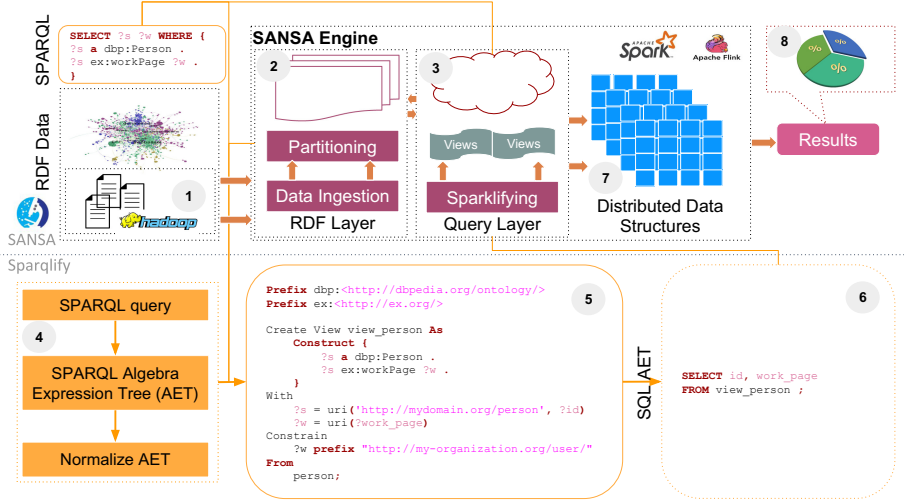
SPARQL

SELECT ?s ?w WHERE {
?s a dbp:Person .
?s ex:workPage ?w .
}

RDF Data

1

hadoop

SANSA

SANSA Engine

2

Partitioning

Data Ingestion

RDF Layer

3

Views Views

Sparklifying

Query Layer

APACHE Spark

Apache Flink

7

Distributed Data Structures

8

%

%

%

Results

Sparqlify

SPARQL query

4

SPARQL Algebra Expression Tree (AET)

Normalize AET

Prefix dbp:<http://dbpedia.org/ontology/>
Prefix ex:<http://ex.org/>

Create View view_person As
Construct {
?s a dbp:Person .
?s ex:workPage ?w .
}
With
?s = uri('http://mydomain.org/person', ?id)
?w = uri(?work_page)
Constrain
?w prefix "http://my-organization.org/user/"
From
person;

5

AET

SQL

6

SELECT id, work_page
FROM view_person ;